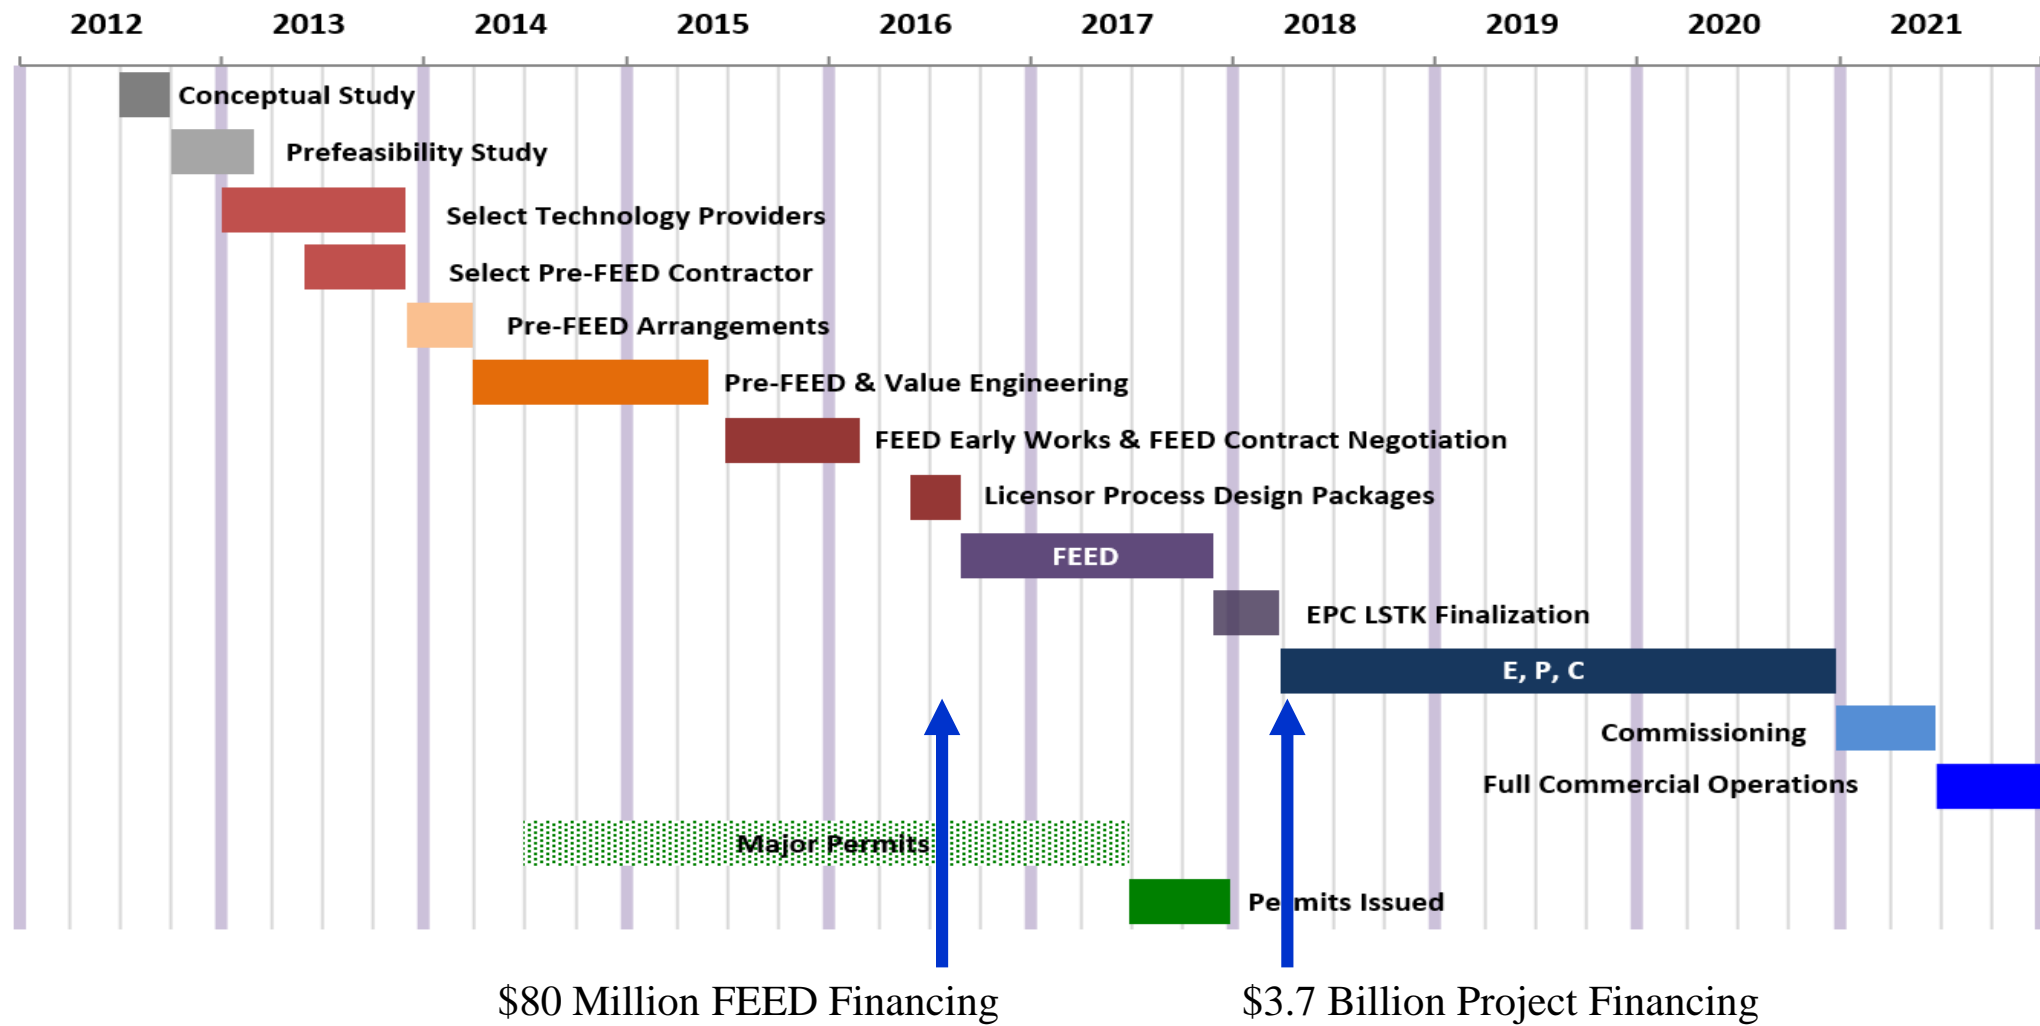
2012 2013 2014 2015 2016 2017 2018 2019 2020 2021

Conceptual Study

Prefeasibility Study

Select Technology Providers

Select Pre-FEED Contractor

Pre-FEED Arrangements

Pre-FEED & Value Engineering

FEED Early Works & FEED Contract Negotiation

Licensor Process Design Packages

FEED

EPC LSTK Finalization

E, P, C

Commissioning

Full Commercial Operations

Major Permits

Pe mits Issued

\$80 Million FEED Financing

\$3.7 Billion Project Financing